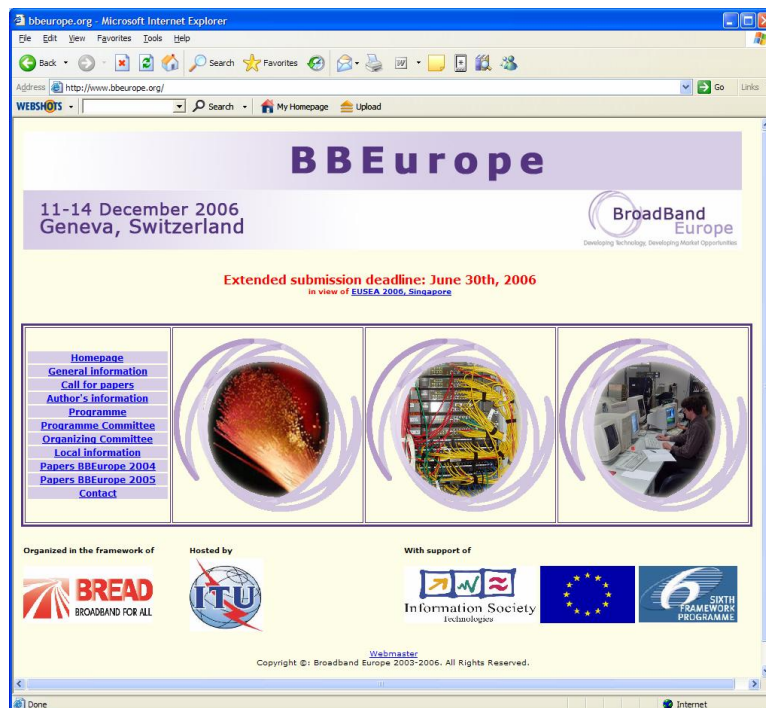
bbeurope.org - Microsoft Internet Explorer

File Edit View Favorites Tools Help

Back Search Favorites

Address http://www.bbeurope.org/ Go Links

WEBSHOTS Search My Homepage Upload

BBEurope

11-14 December 2006
Geneva, Switzerland

BroadBand Europe
Developing Technology, Developing Market Opportunities

Extended submission deadline: June 30th, 2006
in view of EUSEA 2006, Singapore

Homepage
General information
Call for papers
Author's information
Programme
Programme Committee
Organizing Committee
Local information
Papers BBEurope 2004
Papers BBEurope 2005
Contact

Organized in the framework of

BREAD
BROADBAND FOR ALL

Hosted by

ITU

With support of

Information Society Technologies

6 SIXTH FRAMEWORK PROGRAMME

Webmaster
Copyright ©: Broadband Europe 2003-2006. All Rights Reserved.

Done

Internet